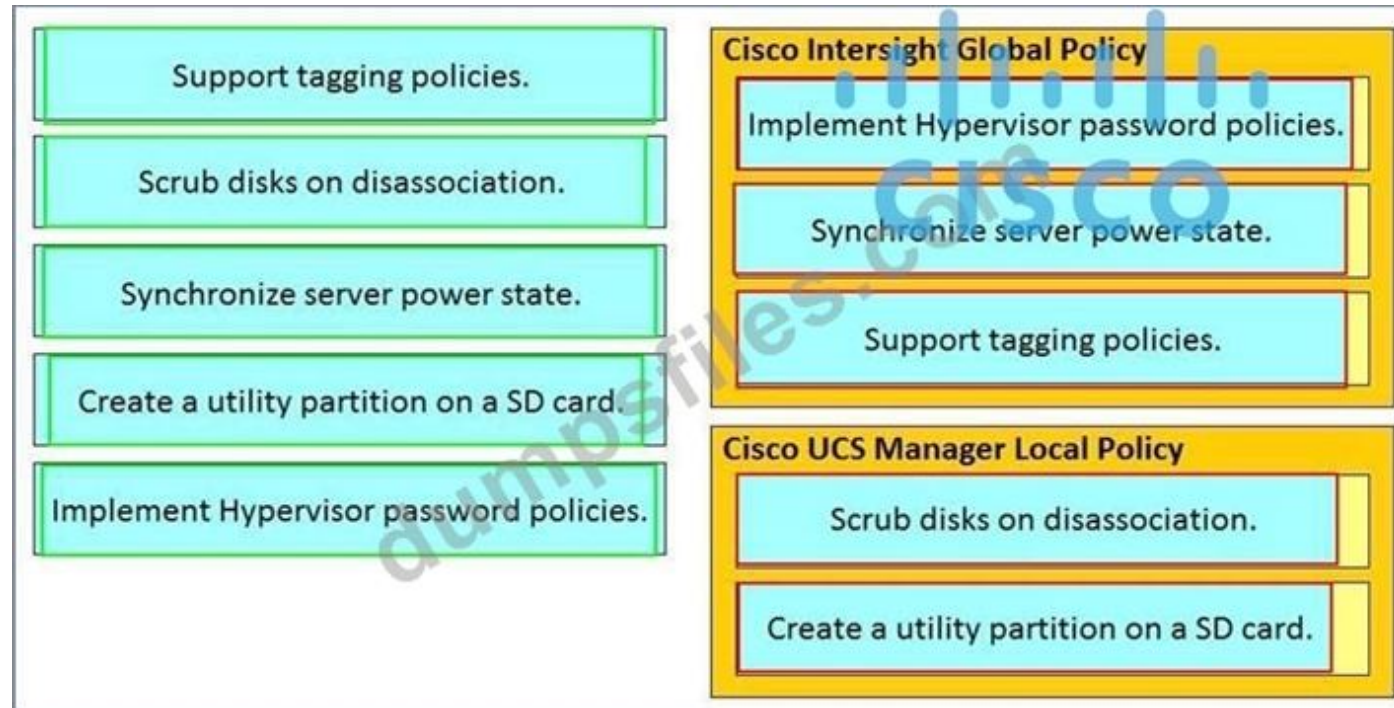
Support tagging policies.

Scrub disks on disassociation.

Synchronize server power state.

Create a utility partition on a SD card.

Implement Hypervisor password policies.

Cisco Intersight Global Policy

Implement Hypervisor password policies.

Synchronize server power state.

Support tagging policies.

Cisco UCS Manager Local Policy

Scrub disks on disassociation.

Create a utility partition on a SD card.

cisco

dumpsfiles.com